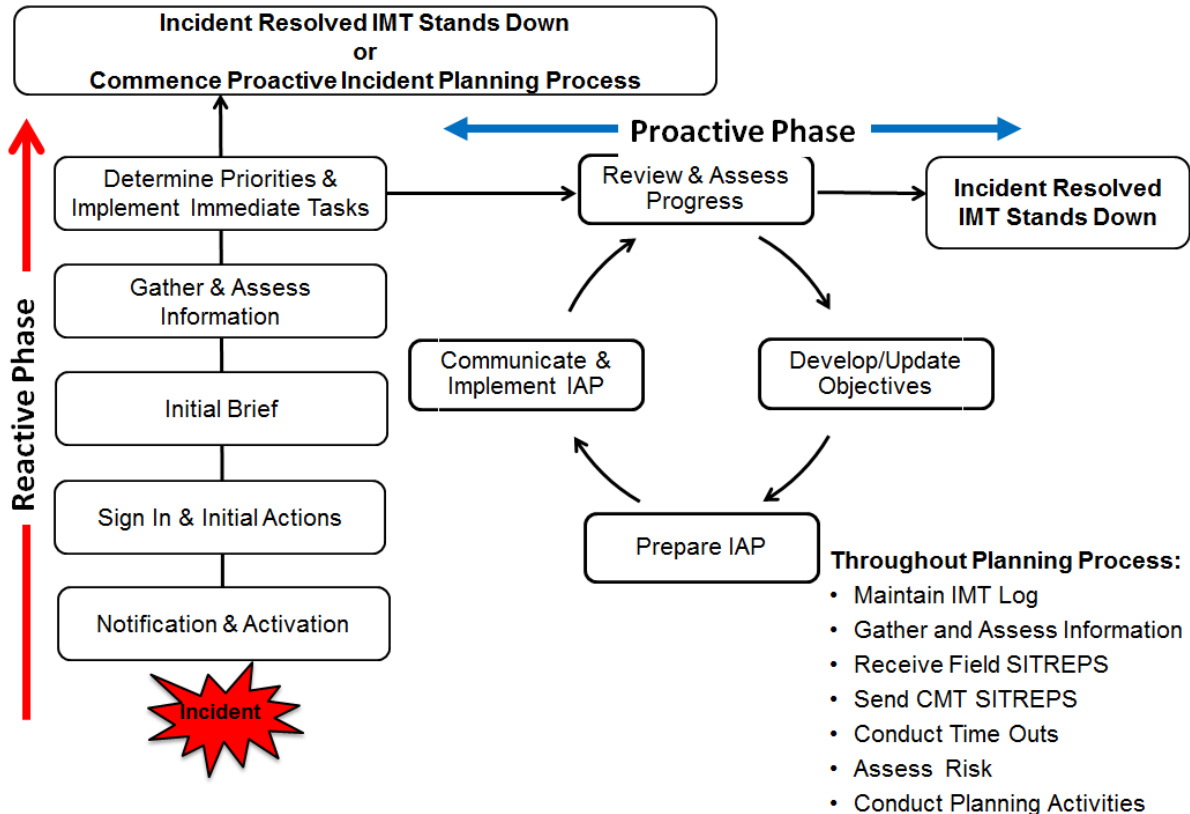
Incident Resolved IMT Stands Down
or
Commence Proactive Incident Planning Process

Proactive Phase

Reactive Phase

Determine Priorities & Implement Immediate Tasks

Gather & Assess Information

Initial Brief

Sign In & Initial Actions

Notification & Activation

Incident

Review & Assess Progress

Incident Resolved IMT Stands Down

Develop/Update Objectives

Prepare IAP

Communicate & Implement IAP

Throughout Planning Process:
• Maintain IMT Log
• Gather and Assess Information
• Receive Field SITREPS
• Send CMT SITREPS
• Conduct Time Outs
• Assess Risk
• Conduct Planning Activities